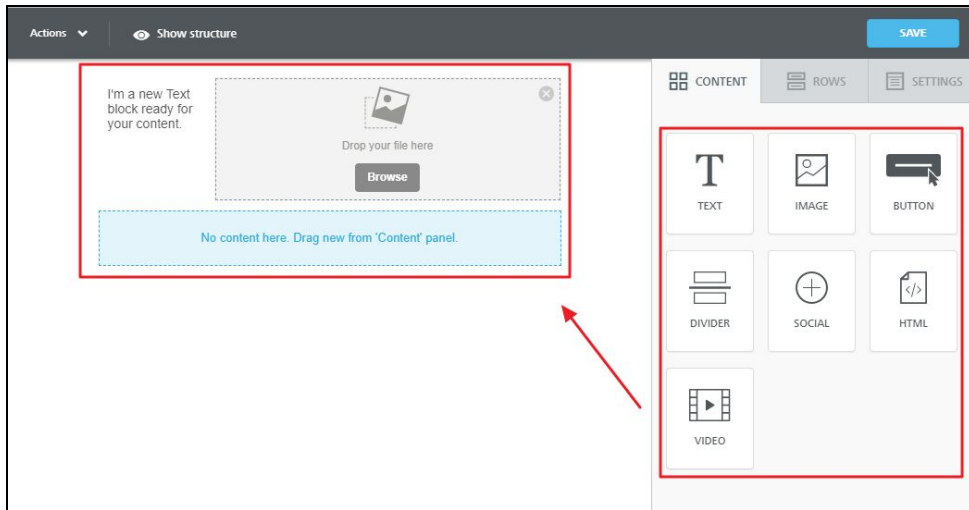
Actions
Show structure
SAVE

I'm a new Text block ready for your content.

Drop your file here
Browse

No content here. Drag new from 'Content' panel.

CONTENT
ROWS
SETTINGS

TEXT
IMAGE
BUTTON
DIVIDER
SOCIAL
HTML
VIDEO